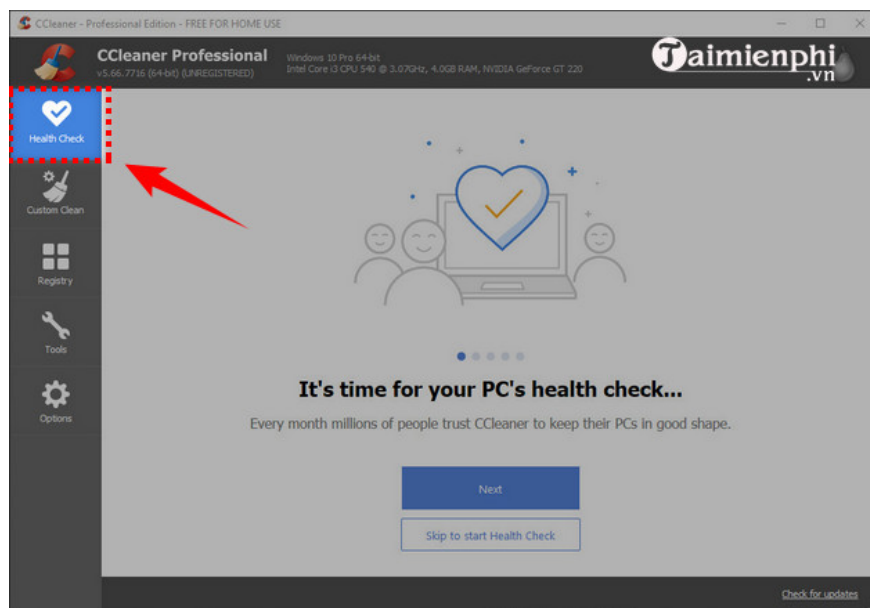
CCleaner - Professional Edition - FREE FOR HOME USE

CCleaner Professional
v5.66.7716 (64-bit) (UNREGISTERED)

Windows 10 Pro 64-bit
Intel Core i3 CPU 540 @ 3.07GHz, 4.0GB RAM, NVIDIA GeForce GT 220

Taimienphi
.vn

Health Check

Custom Clean

Registry

Tools

Options

It's time for your PC's health check...

Every month millions of people trust CCleaner to keep their PCs in good shape.

Next

Skip to start Health Check

Check for updates